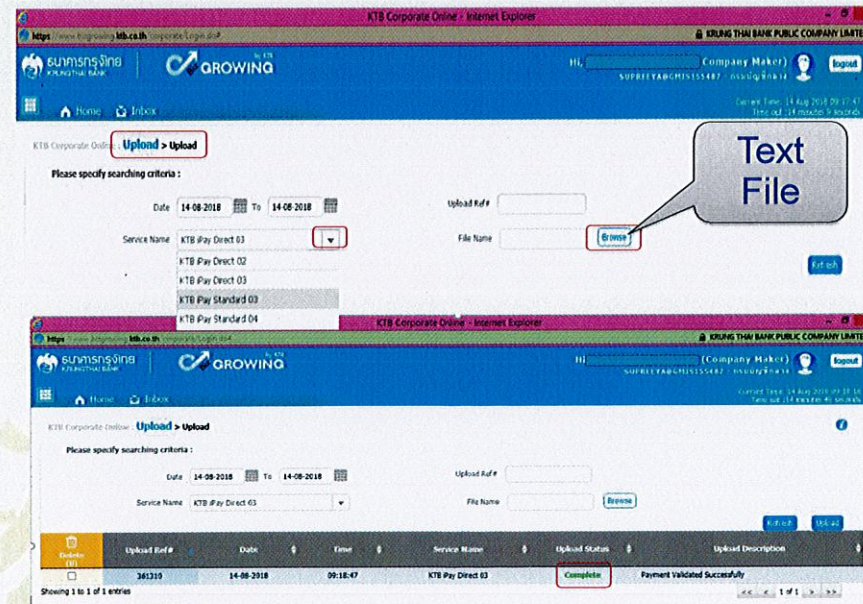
KTB Corporate Online - Internet Explorer

https://www.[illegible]ktb.co.th/corporate/Login.do#

KRUNG THAI BANK PUBLIC COMPANY LIMITED

ธนาคารกรุงไทย KRUNGTHAI BANK

GROWING by KTB

Hi, (Company Maker)

SUPREEYA@GMIS155487 - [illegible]

logout

Home Inbox

Current Time: 14 Aug 2018 09:17:47
Time out: 14 minutes 9 seconds

KTB Corporate Online : Uplond > Upload

Please specify searching criteria :

Date 14-08-2018 To 14-08-2018

Upload Ref#

Service Name KTB iPay Direct 03

File Name

Browse

Text File

KTB iPay Direct 02
KTB iPay Direct 03
KTB iPay Standard 03
KTB iPay Standard 04

Refresh

KTB Corporate Online - Internet Explorer

https://www.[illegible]ktb.co.th/corporate/Login.do#

KRUNG THAI BANK PUBLIC COMPANY LIMITED

ธนาคารกรุงไทย KRUNGTHAI BANK

GROWING by KTB

Hi, (Company Maker)

SUPREEYA@GMIS155487 - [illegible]

logout

Home Inbox

Current Time: 14 Aug 2018 09:18:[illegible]
Time out: 14 minutes 45 seconds

KTB Corporate Online : Upload > Upload

Please specify searching criteria :

Date 14-08-2018 To 14-08-2018

Upload Ref#

Service Name KTB iPay Direct 03

File Name

Browse

Refresh Upload

| Delete (0) | Upload Ref# | Date | Time | Service Name | Upload Status | Upload Description |
|---|---|---|---|---|---|---|
| ☐ | 361310 | 14-08-2018 | 09:18:47 | KTB iPay Direct 03 | Complete | Payment Validated Successfully |

Showing 1 to 1 of 1 entries

<< < 1 of 1 > >>